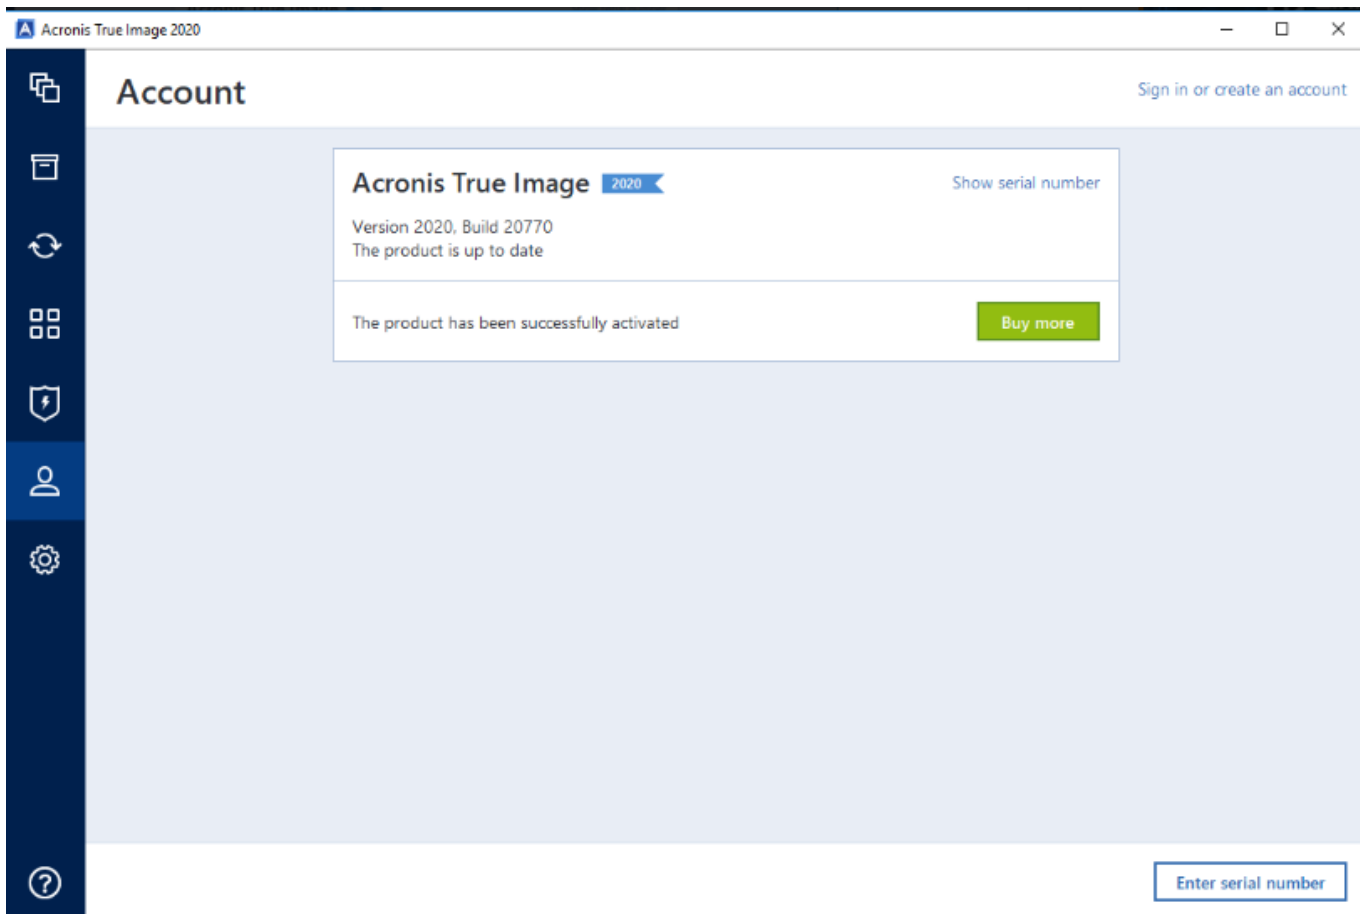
Acronis True Image 2020

Account

Sign in or create an account

Acronis True Image 2020

Show serial number

Version 2020, Build 20770
The product is up to date

The product has been successfully activated

Buy more

Enter serial number